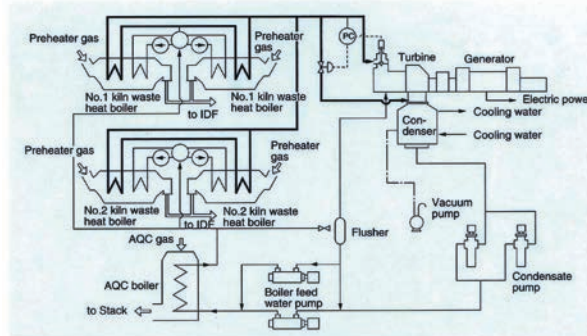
Preheater gas
Preheater gas
PC
Turbine
Generator
No.1 kiln waste heat boiler
No.1 kiln waste heat boiler
to IDF
Electric power
Cooling water
Condenser
Cooling water
Preheater gas
Preheater gas
No.2 kiln waste heat boiler
No.2 kiln waste heat boiler
to IDF
Flusher
Vacuum pump
AQC gas
AQC boiler
Boiler feed water pump
Condensate pump
to Stack